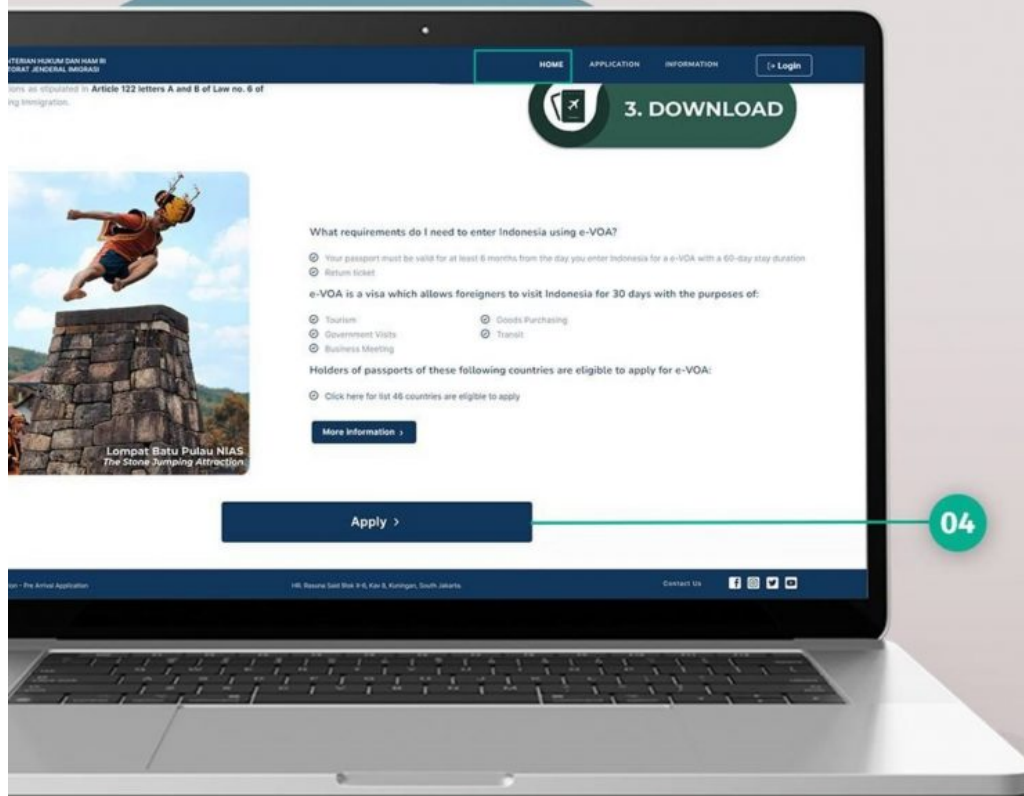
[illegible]TERIAN HUKUM DAN HAM RI
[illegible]TORAT JENDERAL IMIGRASI

HOME APPLICATION INFORMATION [→ Login

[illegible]ions as stipulated in Article 122 letters A and B of Law no. 6 of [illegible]ing Immigration.

3. DOWNLOAD

Lompat Batu Pulau NIAS
The Stone Jumping Attraction

What requirements do I need to enter Indonesia using e-VOA?

Your passport must be valid for at least 6 months from the day you enter Indonesia for a e-VOA with a 60-day stay duration
Return ticket

e-VOA is a visa which allows foreigners to visit Indonesia for 30 days with the purposes of:

Tourism
Government Visits
Business Meeting
Goods Purchasing
Transit

Holders of passports of these following countries are eligible to apply for e-VOA:

Click here for list 46 countries are eligible to apply

More information ›

Apply ›

04

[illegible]ion - Pre Arrival Application

HR. Rasuna Said Blok X-6, Kav 8, Kuningan, South Jakarta

Contact Us